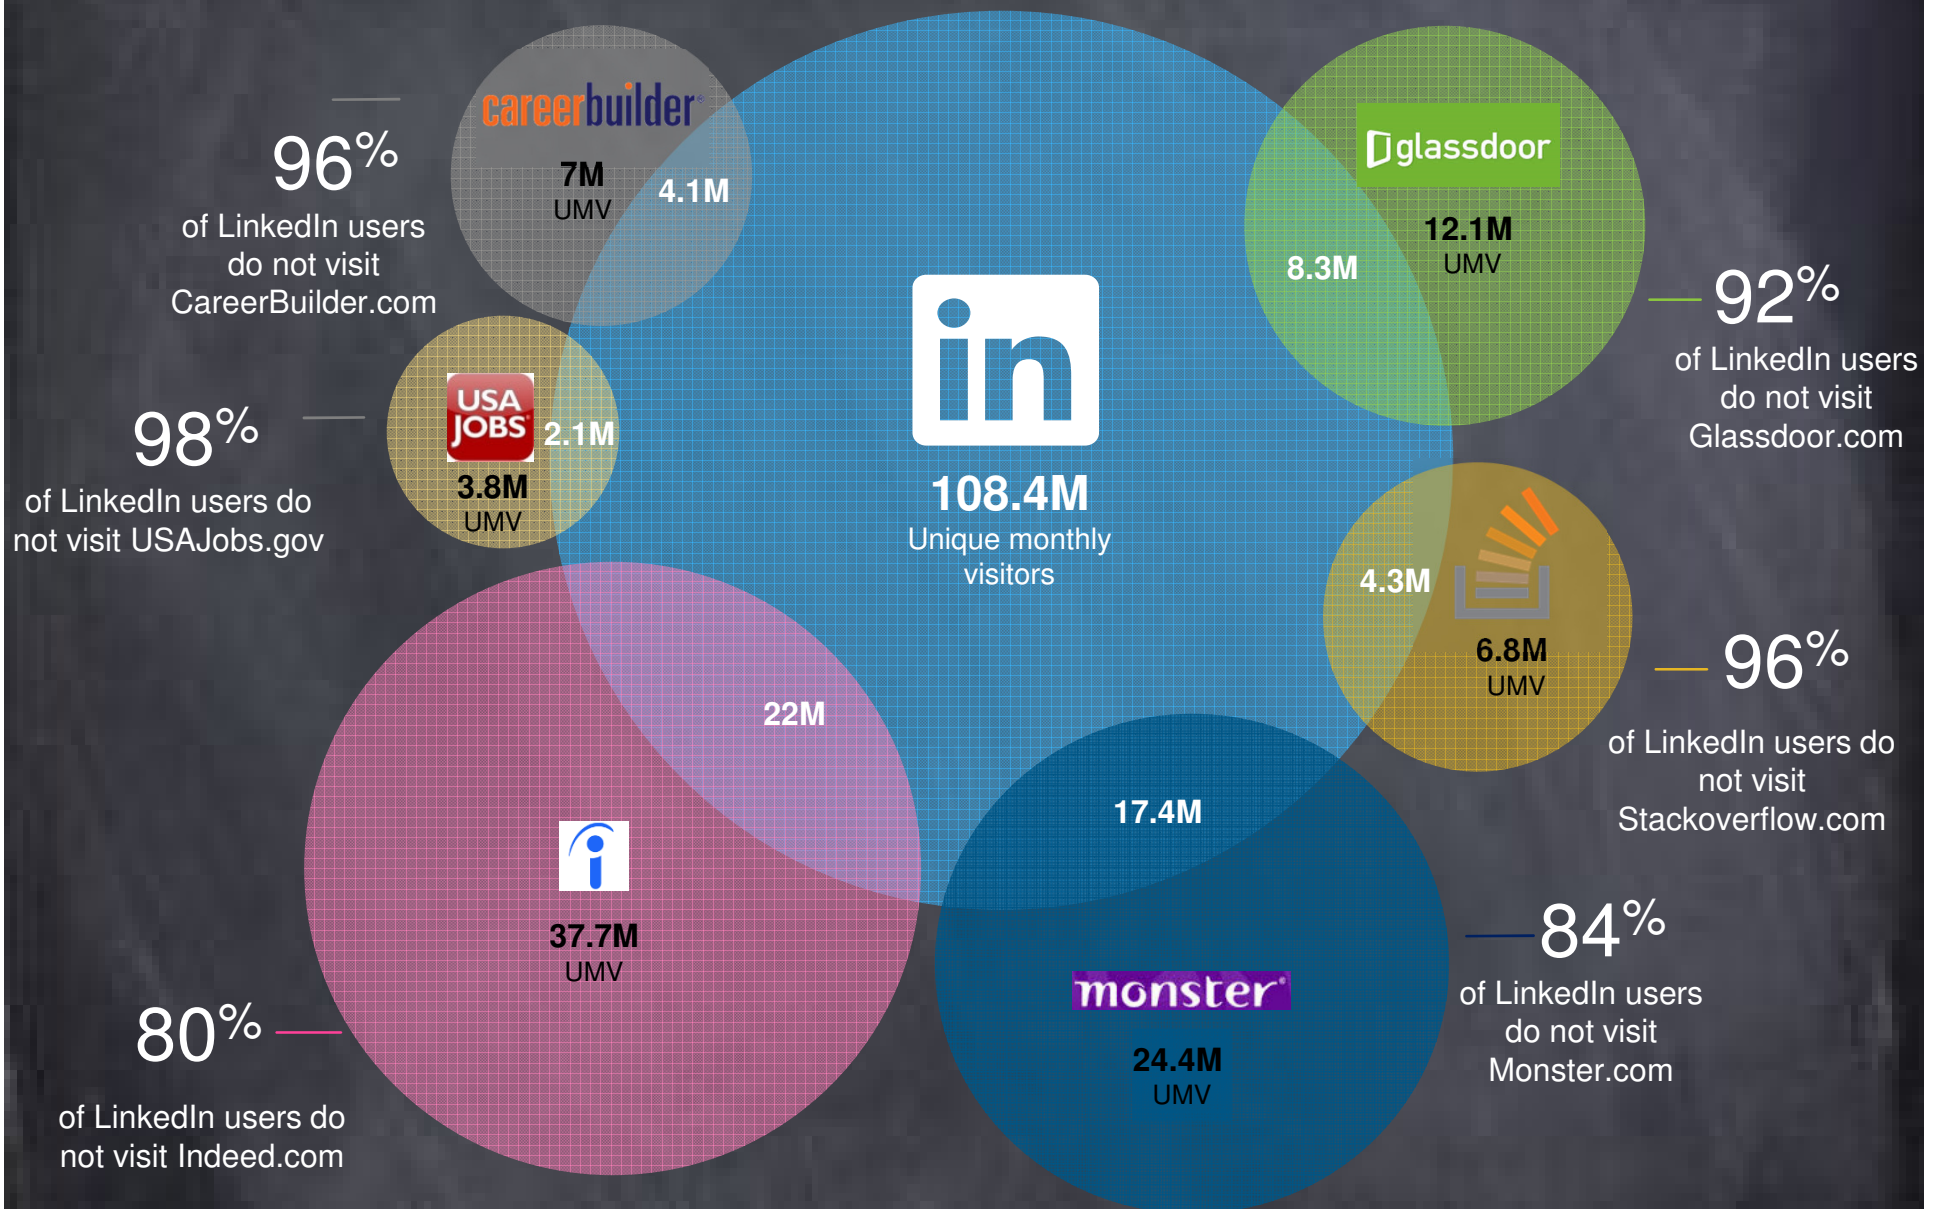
96%
of LinkedIn users do not visit CareerBuilder.com

careerbuilder
7M
UMV
4.1M

glassdoor
12.1M
UMV
8.3M

92%
of LinkedIn users do not visit Glassdoor.com

98%
of LinkedIn users do not visit USAJobs.gov

USA JOBS
2.1M
3.8M
UMV

in
108.4M
Unique monthly visitors

4.3M
6.8M
UMV

96%
of LinkedIn users do not visit Stackoverflow.com

22M

17.4M

37.7M
UMV

monster
24.4M
UMV

84%
of LinkedIn users do not visit Monster.com

80%
of LinkedIn users do not visit Indeed.com